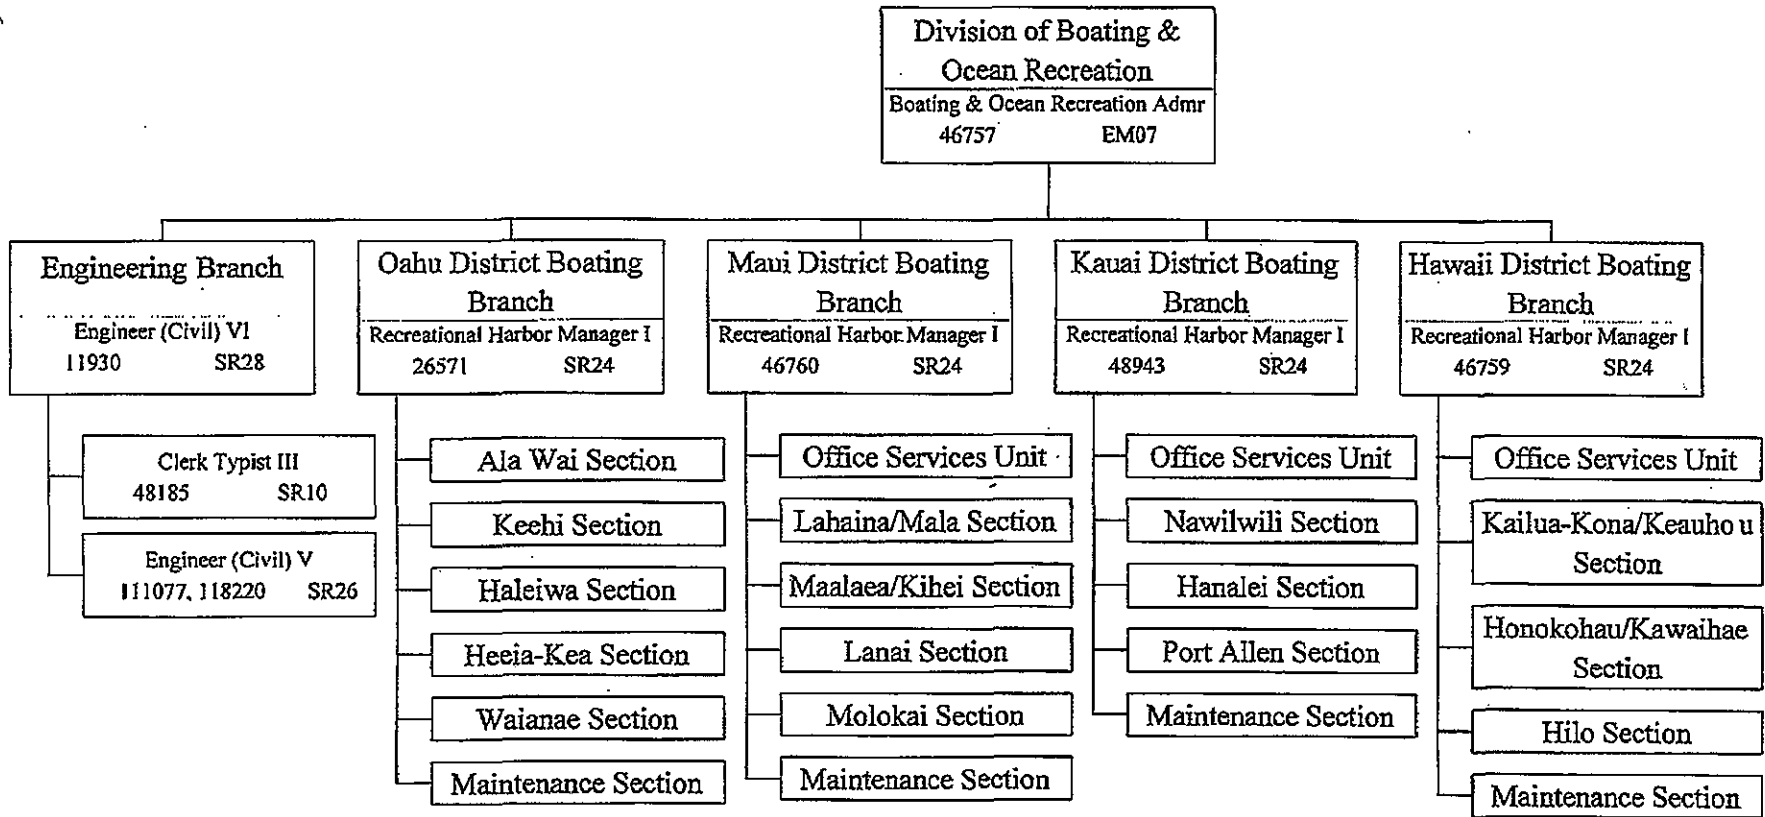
Division of Boating & Ocean Recreation
Boating & Ocean Recreation Admr
46757 EM07

Engineering Branch
Engineer (Civil) VI
11930 SR28

Clerk Typist III
48185 SR10

Engineer (Civil) V
111077, 118220 SR26

Oahu District Boating Branch
Recreational Harbor Manager I
26571 SR24

Ala Wai Section
Keehi Section
Haleiwa Section
Heeia-Kea Section
Waianae Section
Maintenance Section

Maui District Boating Branch
Recreational Harbor Manager I
46760 SR24

Office Services Unit
Lahaina/Mala Section
Maalaea/Kihei Section
Lanai Section
Molokai Section
Maintenance Section

Kauai District Boating Branch
Recreational Harbor Manager I
48943 SR24

Office Services Unit
Nawilwili Section
Hanalei Section
Port Allen Section
Maintenance Section

Hawaii District Boating Branch
Recreational Harbor Manager I
46759 SR24

Office Services Unit
Kailua-Kona/Keauho u Section
Honokohau/Kawaihae Section
Hilo Section
Maintenance Section